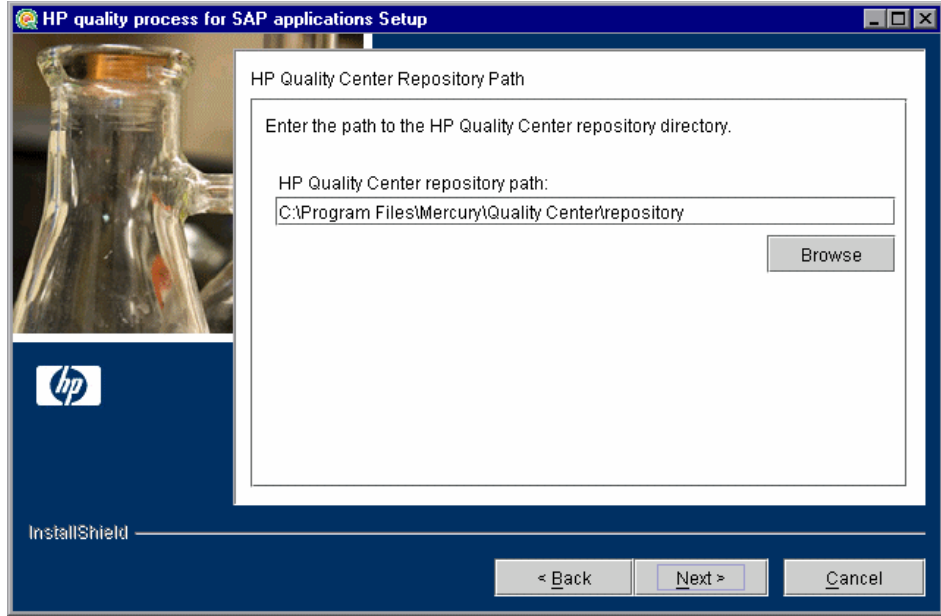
HP quality process for SAP applications Setup

HP Quality Center Repository Path

Enter the path to the HP Quality Center repository directory.

HP Quality Center repository path:

C:\Program Files\Mercury\Quality Center\repository

Browse

hp

InstallShield

< Back

Next >

Cancel